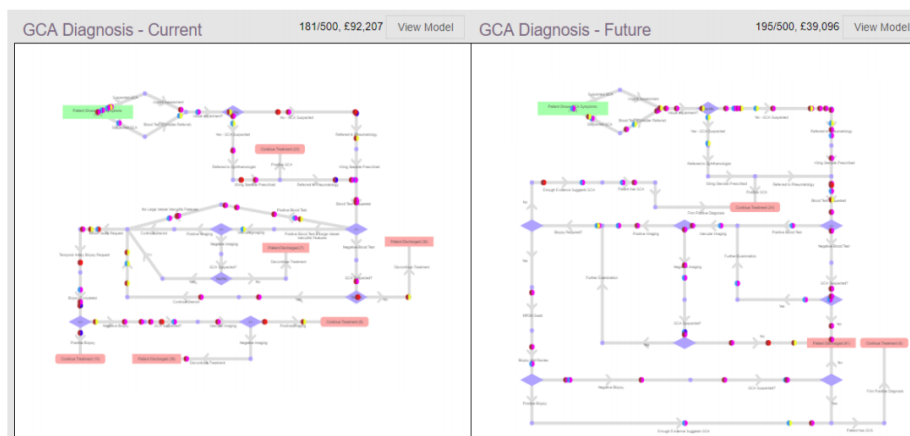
GCA Diagnosis - Current

181/500, £92,207

View Model

GCA Diagnosis - Future

195/500, £39,096

View Model

Continue Treatment (4)

Patient Discharged (1)

Patient Discharged (3)

Continue Treatment (3)

Continue Treatment (2)

Patient Discharged (4)

Continue Treatment (3)

Patient Discharged (3)

Continue Treatment (1)